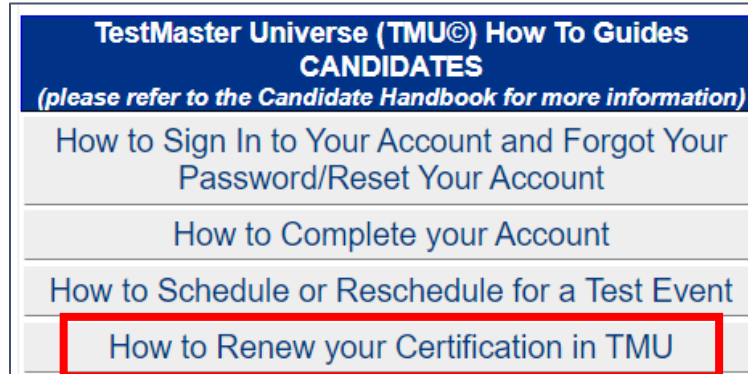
TestMaster Universe (TMU©) How To Guides
CANDIDATES
(please refer to the Candidate Handbook for more information)

How to Sign In to Your Account and Forgot Your Password/Reset Your Account

How to Complete your Account

How to Schedule or Reschedule for a Test Event

How to Renew your Certification in TMU